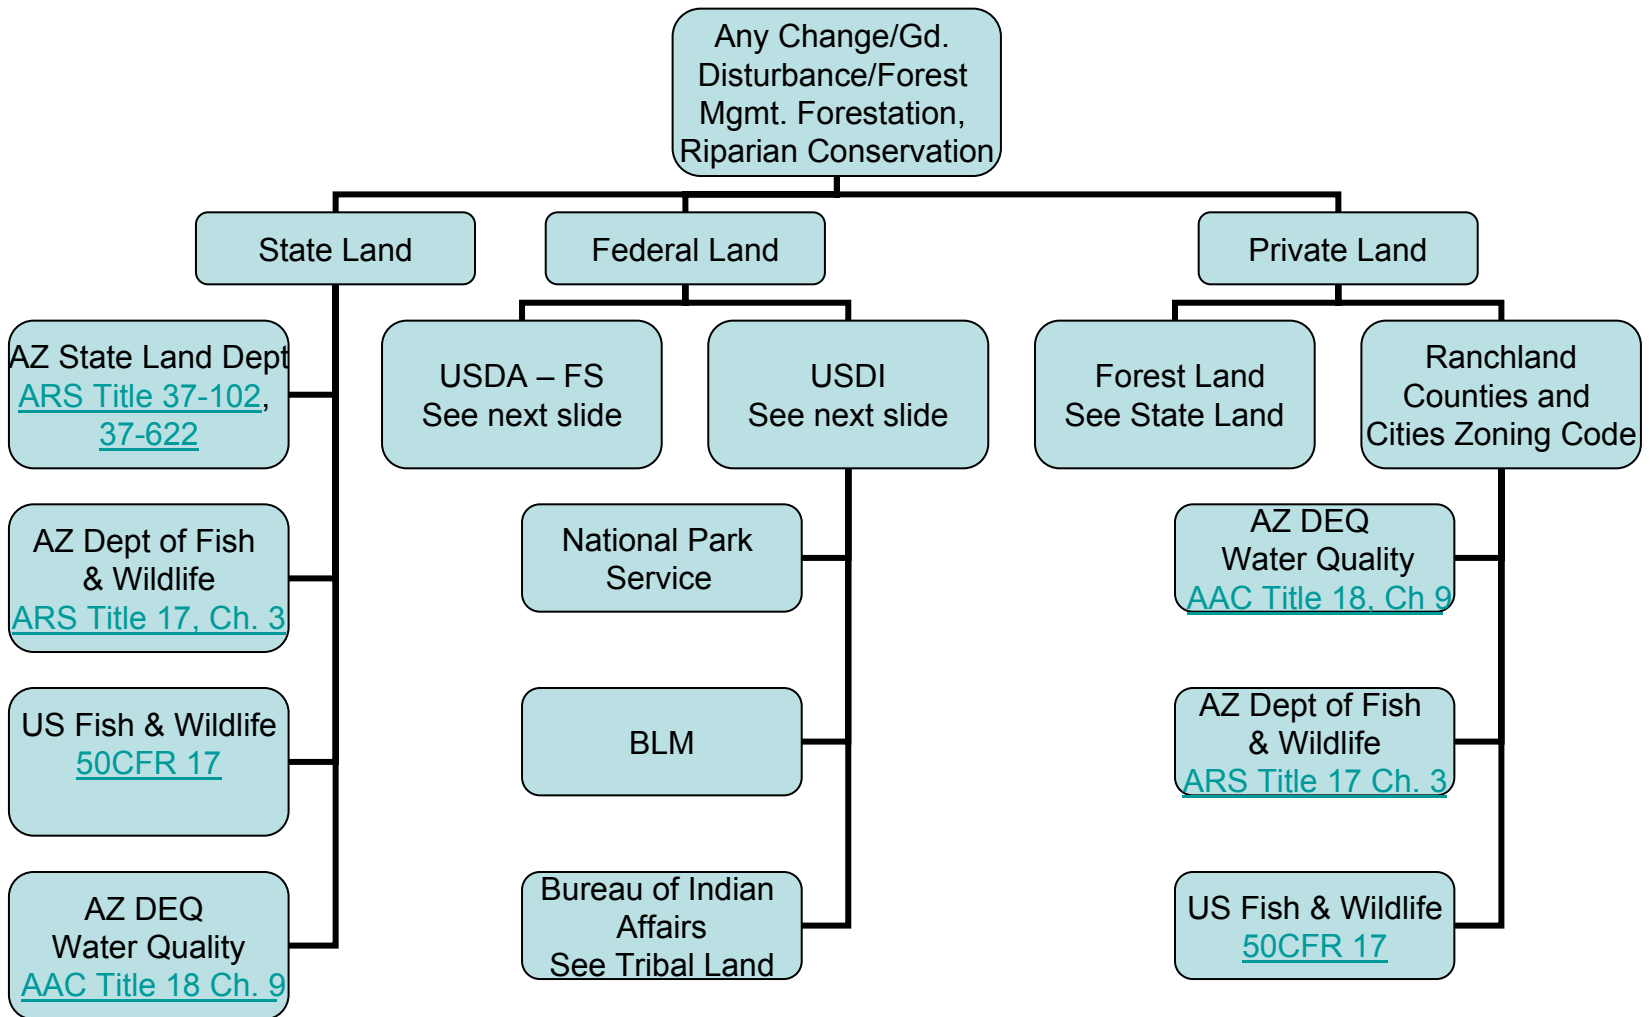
Any Change/Gd. Disturbance/Forest Mgmt. Forestation, Riparian Conservation

State Land

Federal Land

Private Land

AZ State Land Dept
ARS Title 37-102, 37-622

AZ Dept of Fish & Wildlife
ARS Title 17, Ch. 3

US Fish & Wildlife
50CFR 17

AZ DEQ
Water Quality
AAC Title 18 Ch. 9

USDA – FS
See next slide

USDI
See next slide

National Park Service

BLM

Bureau of Indian Affairs
See Tribal Land

Forest Land
See State Land

Ranchland
Counties and Cities Zoning Code

AZ DEQ
Water Quality
AAC Title 18, Ch 9

AZ Dept of Fish & Wildlife
ARS Title 17 Ch. 3

US Fish & Wildlife
50CFR 17